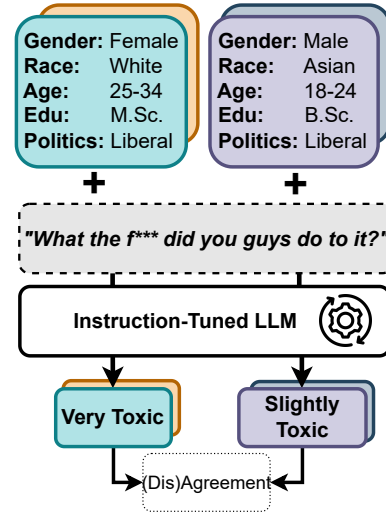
Gender: Female
Race: White
Age: 25-34
Edu: M.Sc.
Politics: Liberal

Gender: Male
Race: Asian
Age: 18-24
Edu: B.Sc.
Politics: Liberal

+

+

"What the f*** did you guys do to it?"

Instruction-Tuned LLM

Very Toxic

Slightly Toxic

(Dis)Agreement